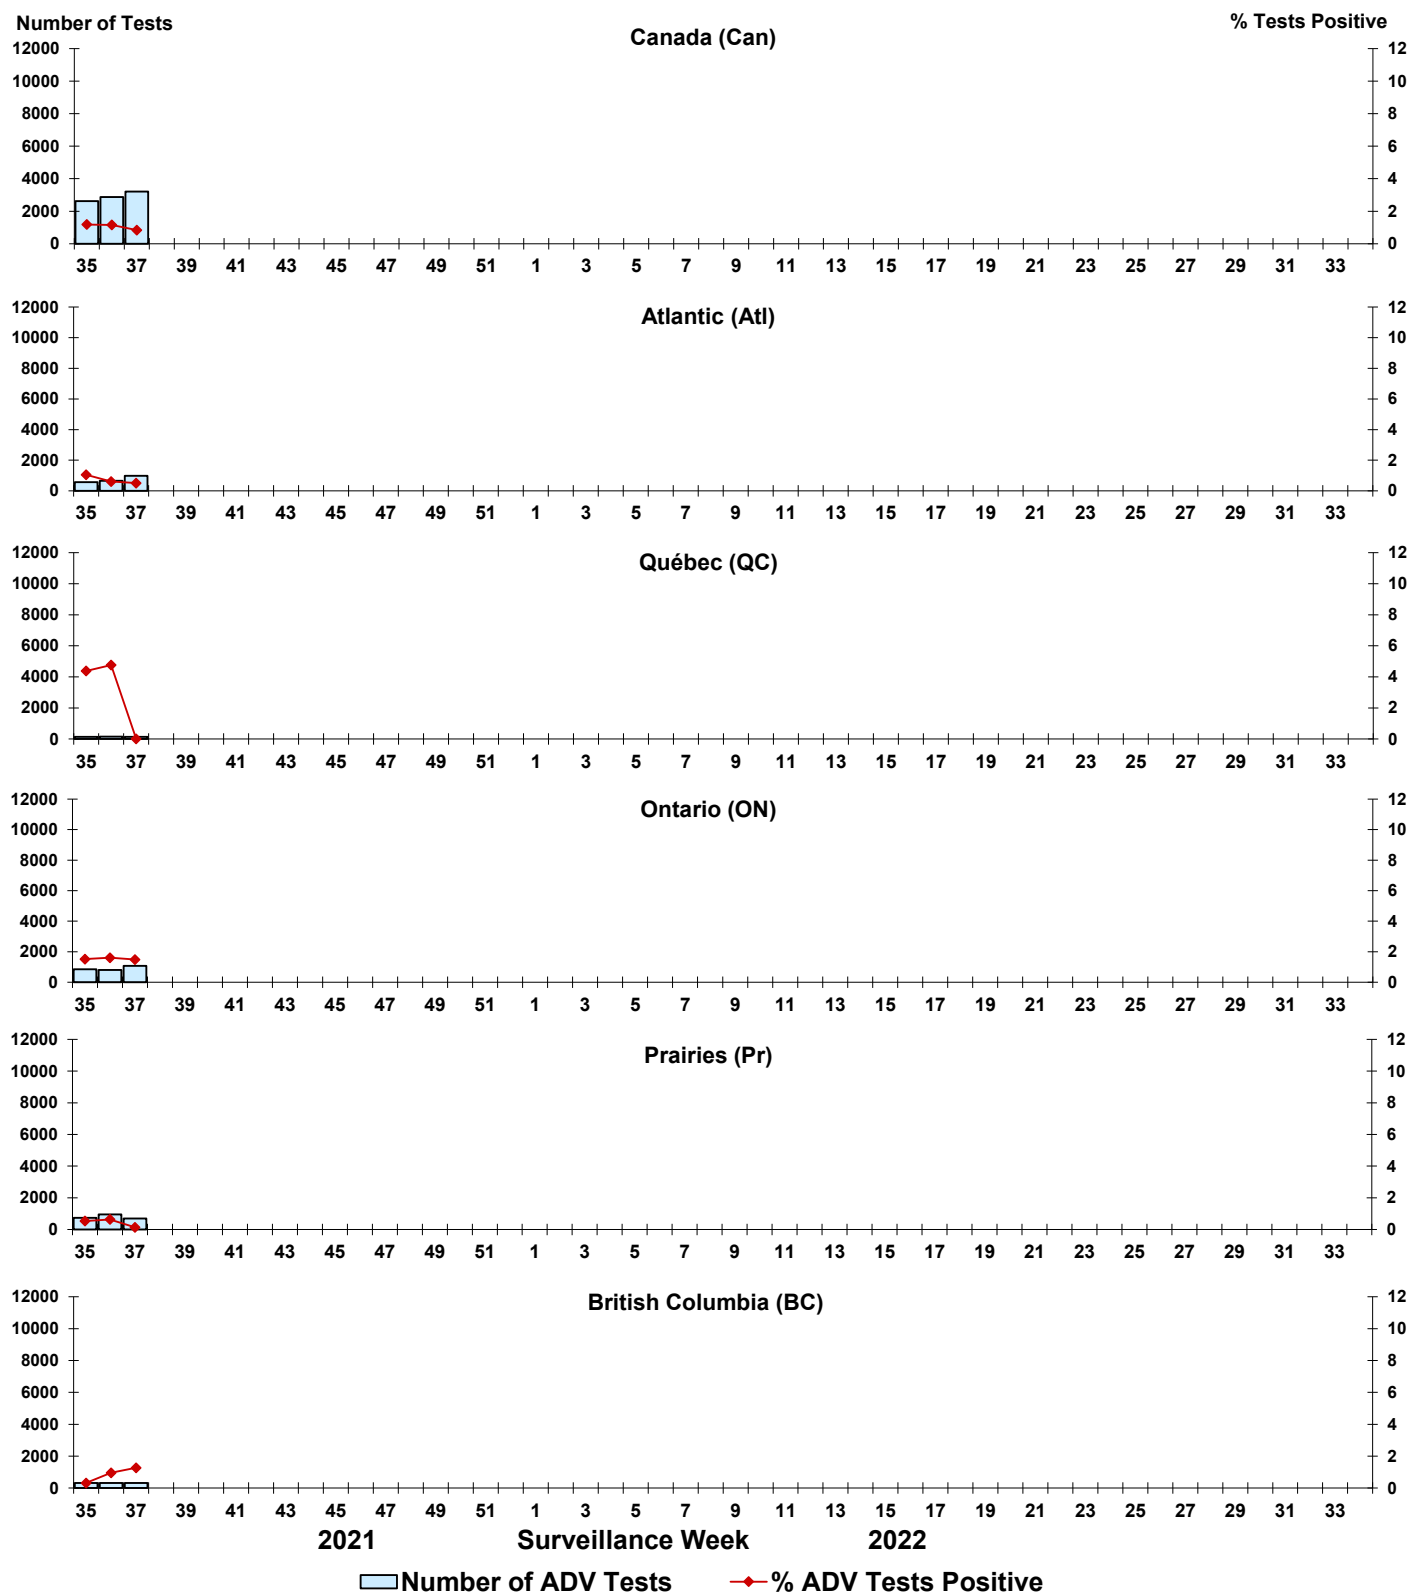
Number of Tests

Canada (Can)

% Tests Positive

12000
10000
8000
6000
4000
2000
0

12
10
8
6
4
2
0

35 37 39 41 43 45 47 49 51 1 3 5 7 9 11 13 15 17 19 21 23 25 27 29 31 33

Atlantic (Atl)

12000
10000
8000
6000
4000
2000
0

12
10
8
6
4
2
0

35 37 39 41 43 45 47 49 51 1 3 5 7 9 11 13 15 17 19 21 23 25 27 29 31 33

Québec (QC)

12000
10000
8000
6000
4000
2000
0

12
10
8
6
4
2
0

35 37 39 41 43 45 47 49 51 1 3 5 7 9 11 13 15 17 19 21 23 25 27 29 31 33

Ontario (ON)

12000
10000
8000
6000
4000
2000
0

12
10
8
6
4
2
0

35 37 39 41 43 45 47 49 51 1 3 5 7 9 11 13 15 17 19 21 23 25 27 29 31 33

Prairies (Pr)

12000
10000
8000
6000
4000
2000
0

12
10
8
6
4
2
0

35 37 39 41 43 45 47 49 51 1 3 5 7 9 11 13 15 17 19 21 23 25 27 29 31 33

British Columbia (BC)

12000
10000
8000
6000
4000
2000
0

12
10
8
6
4
2
0

35 37 39 41 43 45 47 49 51 1 3 5 7 9 11 13 15 17 19 21 23 25 27 29 31 33

2021 Surveillance Week 2022

Number of ADV Tests % ADV Tests Positive